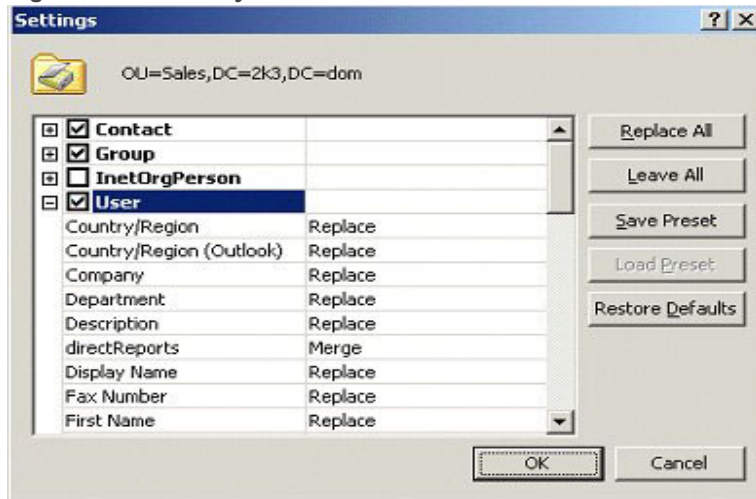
Settings ? X

OU=Sales,DC=2k3,DC=dom

| | |
|---|---|
| Contact | |
| Group | |
| InetOrgPerson | |
| User | |
| Country/Region | Replace |
| Country/Region (Outlook) | Replace |
| Company | Replace |
| Department | Replace |
| Description | Replace |
| directReports | Merge |
| Display Name | Replace |
| Fax Number | Replace |
| First Name | Replace |

Replace All
Leave All
Save Preset
Load Preset
Restore Defaults

OK
Cancel